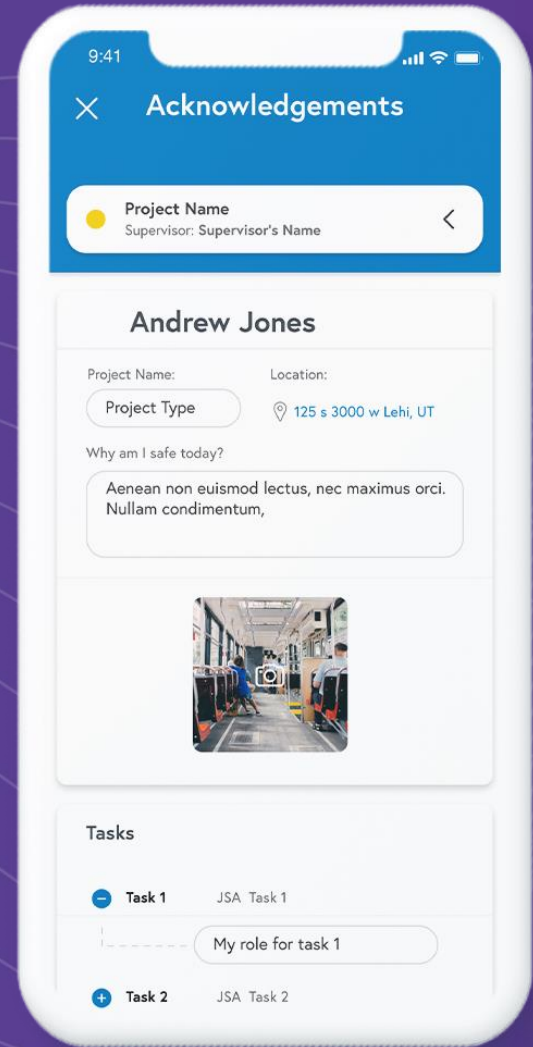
9:41

Acknowledgements

Project Name
Supervisor: Supervisor's Name

Andrew Jones

Project Name:
Project Type

Location:
125 s 3000 w Lehi, UT

Why am I safe today?

Aenean non euismod lectus, nec maximus orci. Nullam condimentum,

Tasks

Task 1 JSA Task 1

My role for task 1

Task 2 JSA Task 2